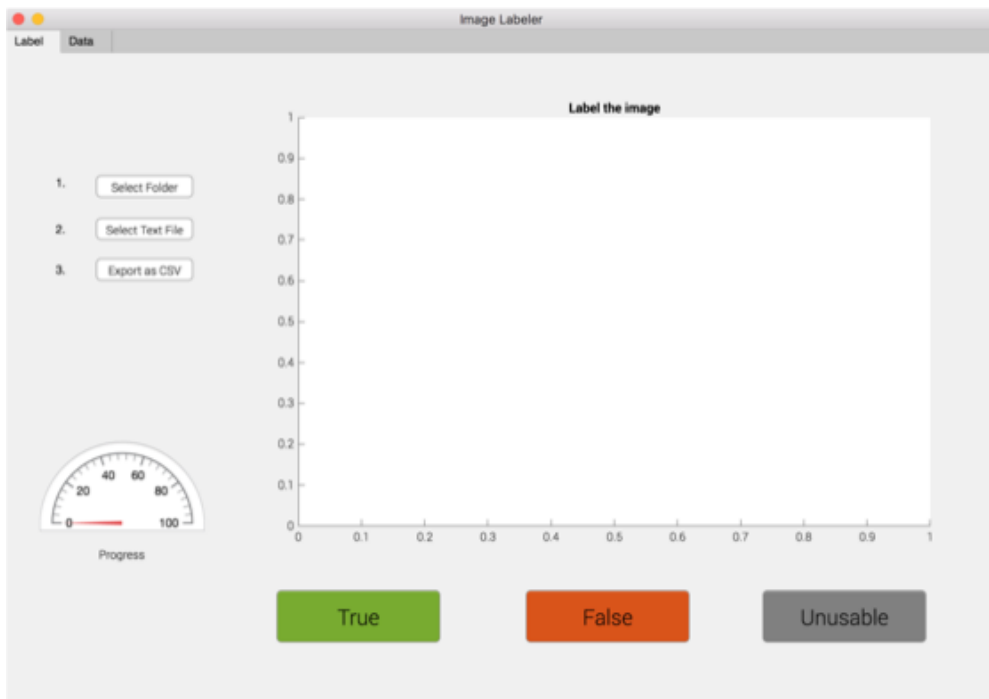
Image Labeler

Label Data

1. Select Folder

2. Select Text File

3. Export as CSV

Label the image

1
0.9
0.8
0.7
0.6
0.5
0.4
0.3
0.2
0.1
0

0 0.1 0.2 0.3 0.4 0.5 0.6 0.7 0.8 0.9 1

0 20 40 60 80 100

Progress

True

False

Unusable